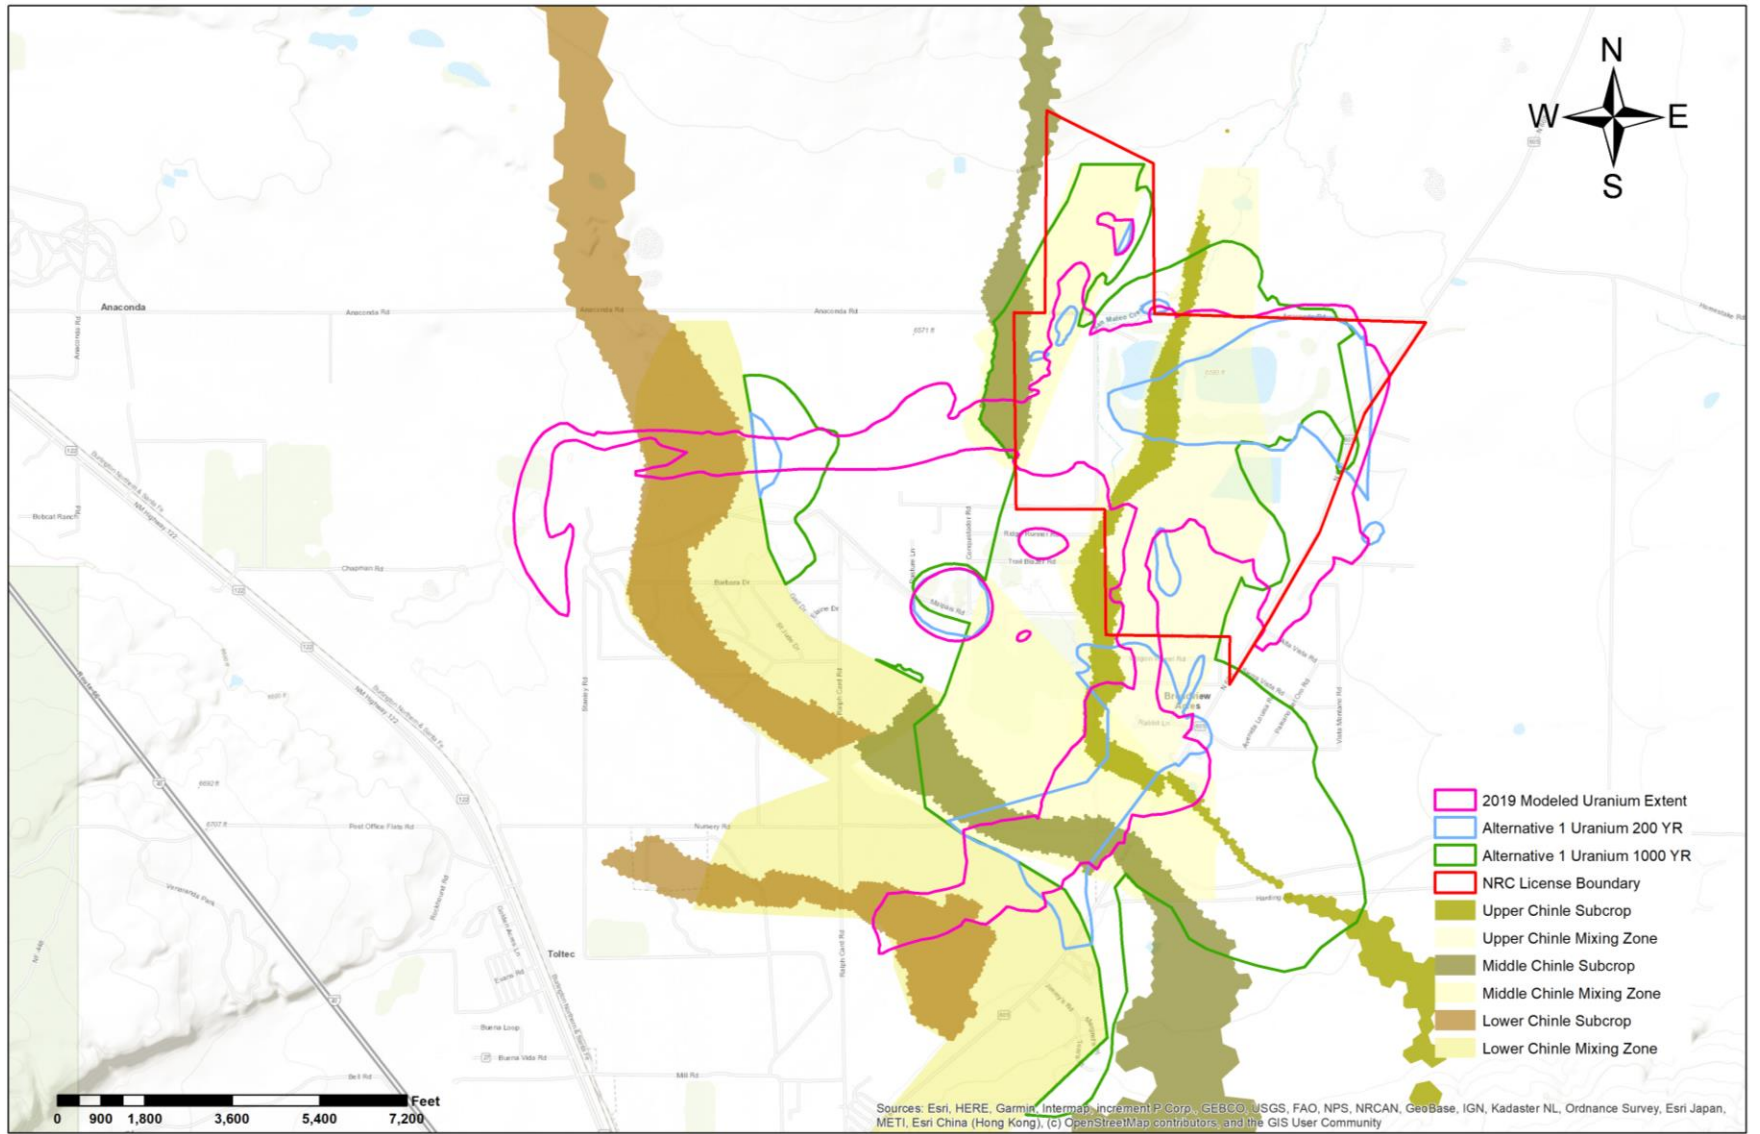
N
W
E
S

Anaconda
Anaconda Rd
Anaconda Rd
Anaconda Rd
Anaconda Rd
Chapman Rd
Bobcat Ranch Rd
Post Office Flats Rd
Nursery Rd
Toltec
Buena Loop
Buena Vista Rd
Bell Rd
Mill Rd
Harding
Broadview Acres
Trail Blazer Rd
Ralph Card Rd
Stanley Rd
San Mateo Cir
NM Highway 122
Burlington Northern & Santa Fe

2019 Modeled Uranium Extent
Alternative 1 Uranium 200 YR
Alternative 1 Uranium 1000 YR
NRC License Boundary
Upper Chinle Subcrop
Upper Chinle Mixing Zone
Middle Chinle Subcrop
Middle Chinle Mixing Zone
Lower Chinle Subcrop
Lower Chinle Mixing Zone

0 900 1,800 3,600 5,400 7,200 Feet

Sources: Esri, HERE, Garmin, Intermap, increment P Corp., GEBCO, USGS, FAO, NPS, NRCAN, GeoBase, IGN, Kadaster NL, Ordnance Survey, Esri Japan, METI, Esri China (Hong Kong), (c) OpenStreetMap contributors, and the GIS User Community